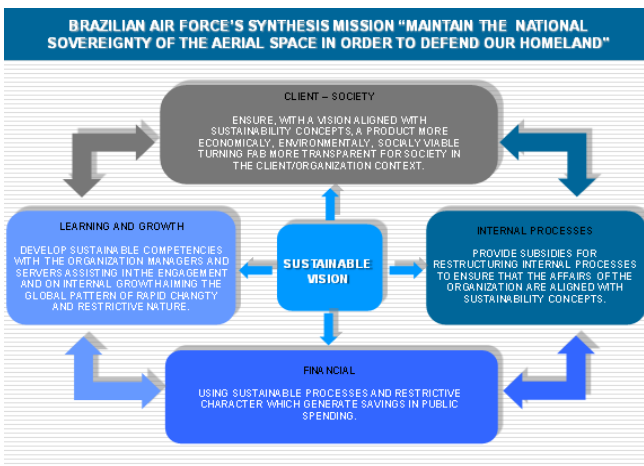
BRAZILIAN AIR FORCE'S SYNTHESIS MISSION "MAINTAIN THE NATIONAL SOVEREIGNTY OF THE AERIAL SPACE IN ORDER TO DEFEND OUR HOMELAND"

CLIENT – SOCIETY

ENSURE, WITH A VISION ALIGNED WITH SUSTAINABILITY CONCEPTS, A PRODUCT MORE ECONOMICALY, ENVIRONMENTALY, SOCIALY VIABLE TURNING FAB MORE TRANSPARENT FOR SOCIETY IN THE CLIENT/ORGANIZATION CONTEXT.

LEARNING AND GROWTH

DEVELOP SUSTAINABLE COMPETENCIES WITH THE ORGANIZATION MANAGERS AND SERVERS ASSISTING IN THE ENGAGEMENT AND ON INTERNAL GROWTHAIMING THE GLOBAL PATTERN OF RAPID CHANGTY AND RESTRICTIVE NATURE.

SUSTAINABLE VISION

INTERNAL PROCESSES

PROVIDE SUBSIDIES FOR RESTRUCTURING INTERNAL PROCESSES TO ENSURE THAT THE AFFAIRS OF THE ORGANIZATION ARE ALIGNED WITH SUSTAINABILITY CONCEPTS.

FINANCIAL

USING SUSTAINABLE PROCESSES AND RESTRICTIVE CHARACTER WHICH GENERATE SAVINGS IN PUBLIC SPENDING.